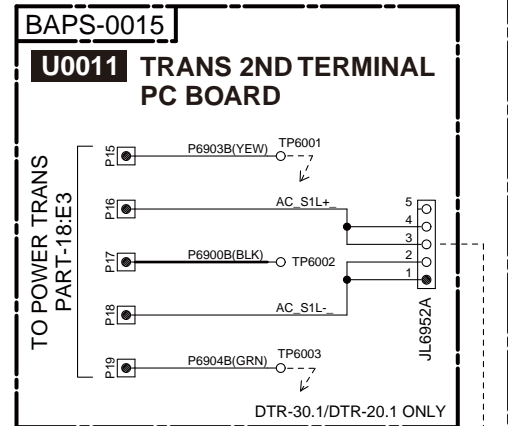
BAPS-0015

U0011 TRANS 2ND TERMINAL PC BOARD

TO POWER TRANS PART-18:E3

P15
P6903B(YEW)
TP6001

P16
AC_S1L+

P17
P6900B(BLK)
TP6002

P18
AC_S1L-

P19
P6904B(GRN)
TP6003

5
4
3
2
1

JL6952A

DTR-30.1/DTR-20.1 ONLY